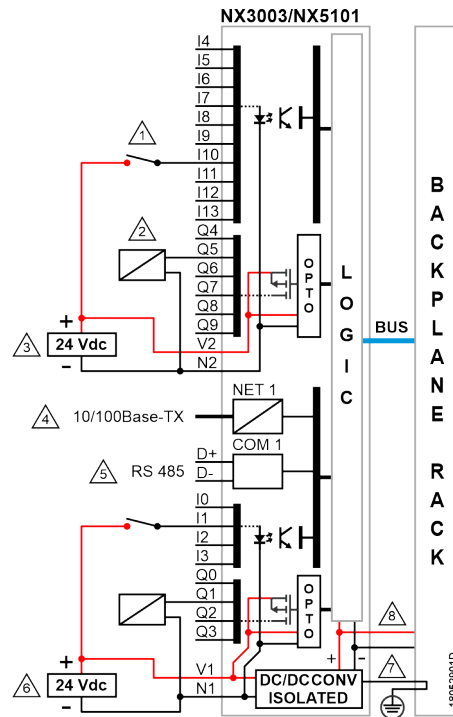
NX3003/NX5101

I4
I5
I6
I7
I8
I9
I10
I11
I12
I13
Q4
Q5
Q6
Q7
Q8
Q9
V2
N2

1
2
3
+
24 Vdc
-

OPTO
LOGIC
BUS

B A C K P L A N E
R A C K

NET 1
4
10/100Base-TX
COM 1
D+
D-
5
RS 485

I0
I1
I2
I3
Q0
Q1
Q2
Q3
V1
N1

OPTO
8
+
-
7
DC/DC CONV ISOLATED
6
+
24 Vdc
-

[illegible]